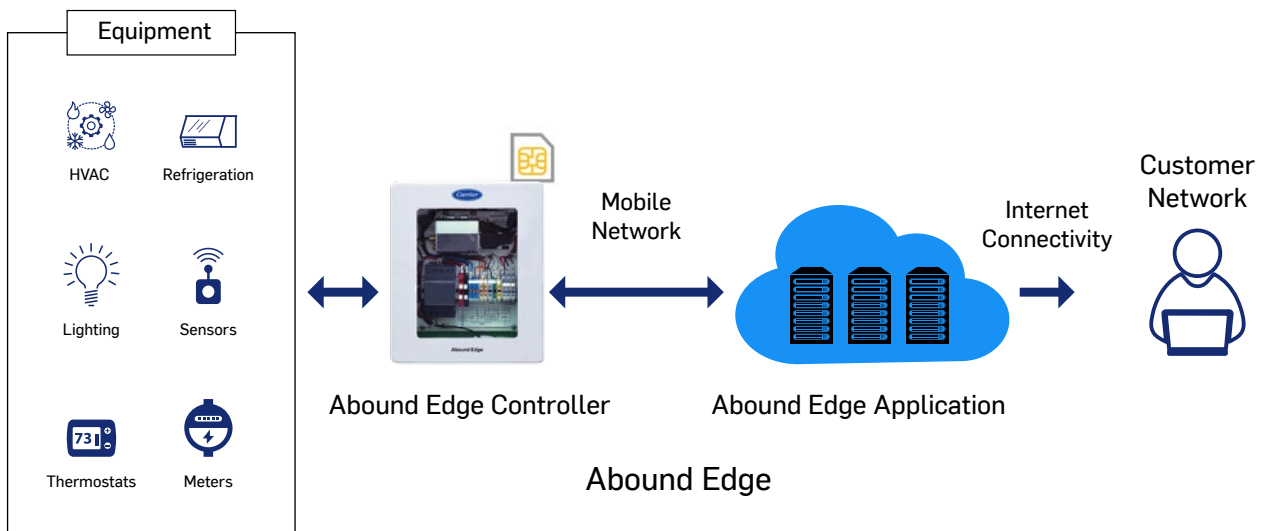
Equipment

HVAC

Refrigeration

Lighting

Sensors

73

Thermostats

Meters

Carrier

Abound Edge

Mobile Network

Internet Connectivity

Customer Network

Abound Edge Controller

Abound Edge Application

Abound Edge